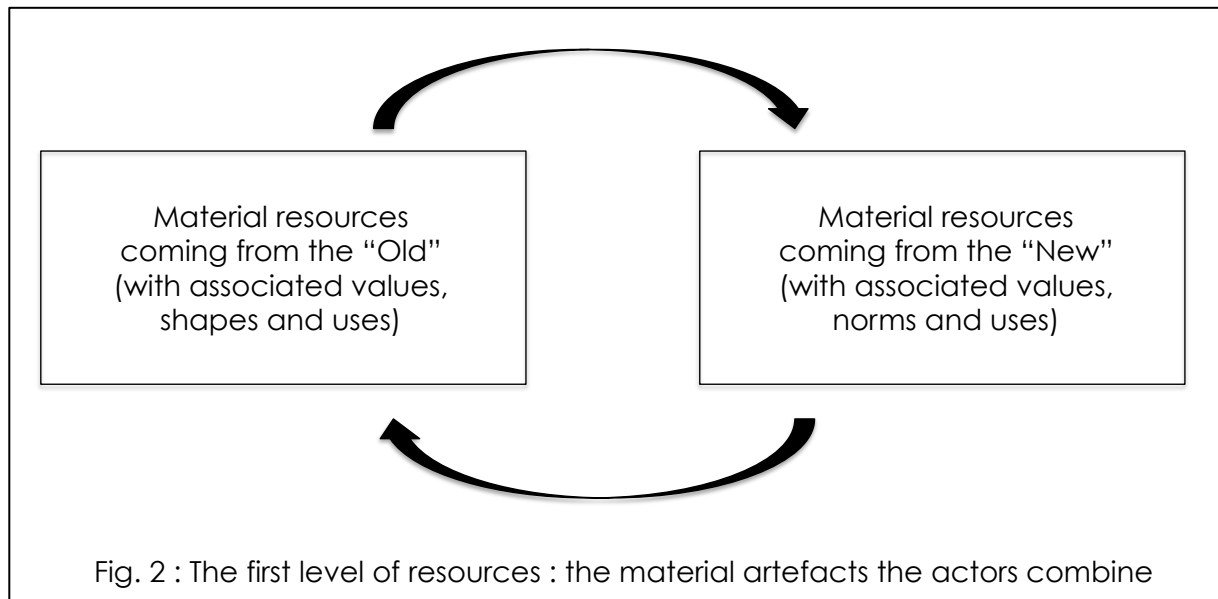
Material resources coming from the “Old” (with associated values, shapes and uses)

Material resources coming from the “New” (with associated values, norms and uses)

Fig. 2 : The first level of resources : the material artefacts the actors combine